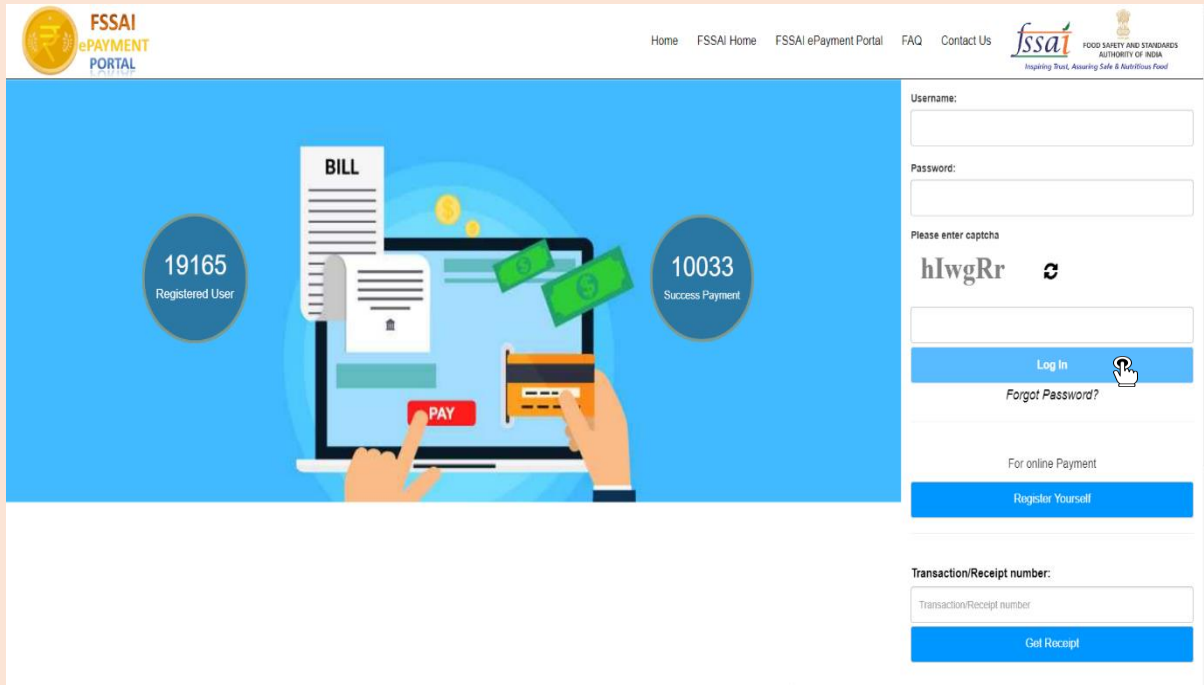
FSSAI
ePAYMENT
PORTAL

Home FSSAI Home FSSAI ePayment Portal FAQ Contact Us

fssai FOOD SAFETY AND STANDARDS AUTHORITY OF INDIA
Inspiring Trust, Assuring Safe & Nutritious Food

19165
Registered User

BILL

PAY

10033
Success Payment

Username:

Password:

Please enter captcha

hIwgRr

Log In

Forgot Password?

For online Payment

Register Yourself

Transaction/Receipt number:

Transaction/Receipt number

Get Receipt